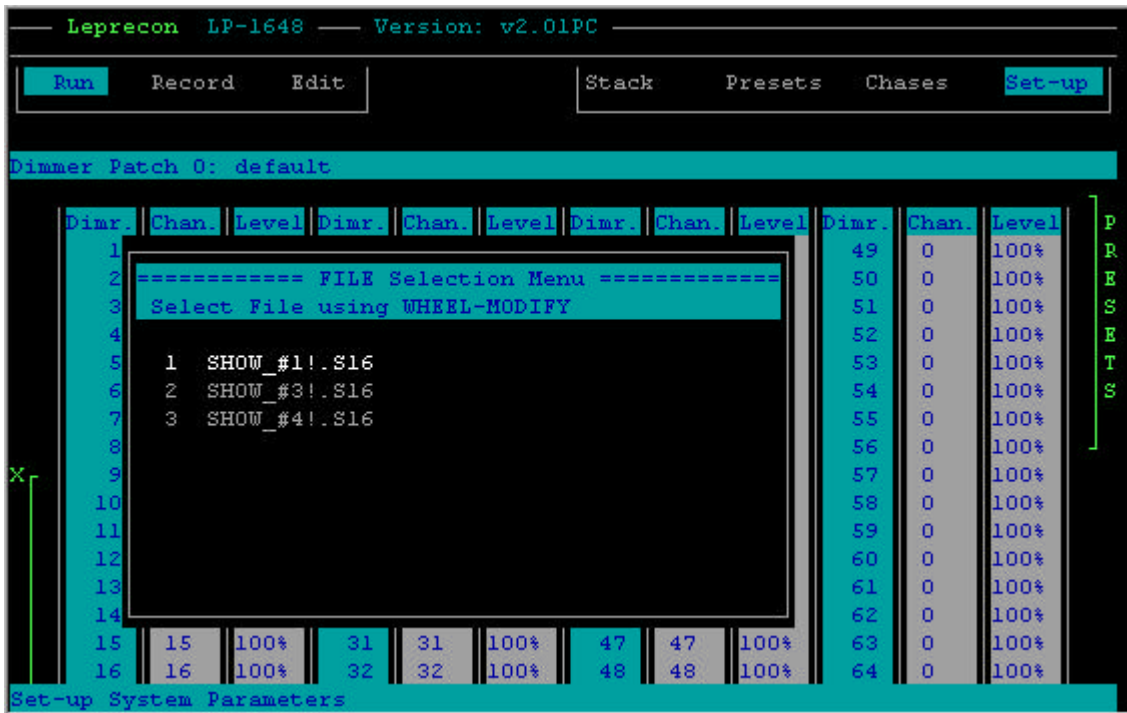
Leprecon LP-1648 Version: v2.01PC

Run Record Edit

Stack Presets Chases Set-up

Dimmer Patch 0: default

| Dimr. | Chan. | Level | Dimr. | Chan. | Level | Dimr. | Chan. | Level | Dimr. | Chan. | Level |
|---|---|---|---|---|---|---|---|---|---|---|---|
| 1 | | | | | | | | | 49 | 0 | 100% |
| 2 | | | | | | | | | 50 | 0 | 100% |
| 3 | | | | | | | | | 51 | 0 | 100% |
| 4 | | | | | | | | | 52 | 0 | 100% |
| 5 | | | | | | | | | 53 | 0 | 100% |
| 6 | | | | | | | | | 54 | 0 | 100% |
| 7 | | | | | | | | | 55 | 0 | 100% |
| 8 | | | | | | | | | 56 | 0 | 100% |
| 9 | | | | | | | | | 57 | 0 | 100% |
| 10 | | | | | | | | | 58 | 0 | 100% |
| 11 | | | | | | | | | 59 | 0 | 100% |
| 12 | | | | | | | | | 60 | 0 | 100% |
| 13 | | | | | | | | | 61 | 0 | 100% |
| 14 | | | | | | | | | 62 | 0 | 100% |
| 15 | 15 | 100% | 31 | 31 | 100% | 47 | 47 | 100% | 63 | 0 | 100% |
| 16 | 16 | 100% | 32 | 32 | 100% | 48 | 48 | 100% | 64 | 0 | 100% |

============ FILE Selection Menu ============
Select File using WHEEL-MODIFY

1 SHOW_#1!.S16
2 SHOW_#3!.S16
3 SHOW_#4!.S16

PRESETS

X

Set-up System Parameters